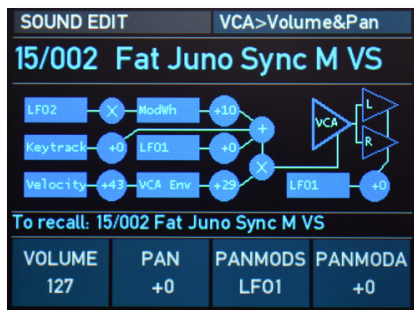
SOUND EDIT
VCA>Volume&Pan

15/002 Fat Juno Sync M VS

LFO2
X
ModWh
+10
+
VCA
L
R
Keytrack
+0
LFO1
+0
X
Velocity
+43
VCA Env
+29
LFO1
+0

To recall: 15/002 Fat Juno Sync M VS

VOLUME
127
PAN
+0
PANMODS
LFO1
PANMODA
+0